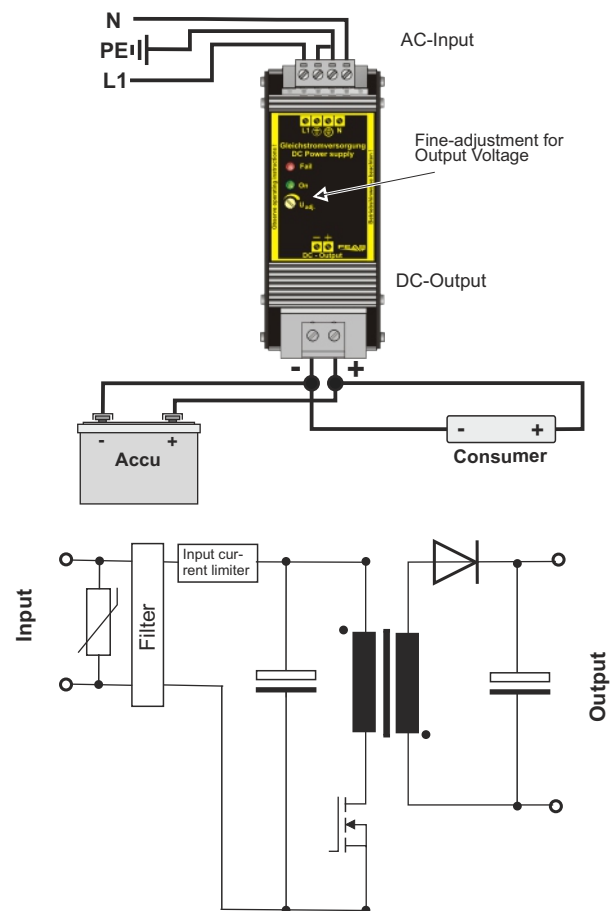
N
PE
L1
AC-Input

L1 N
Gleichstromversorgung
DC Power supply
Fail
On
$U_{adj.}$
DC - Output

Fine-adjustment for Output Voltage

DC-Output

-
+

-
+
Accu

-
+
Consumer

Input
Filter
Input current limiter
Output